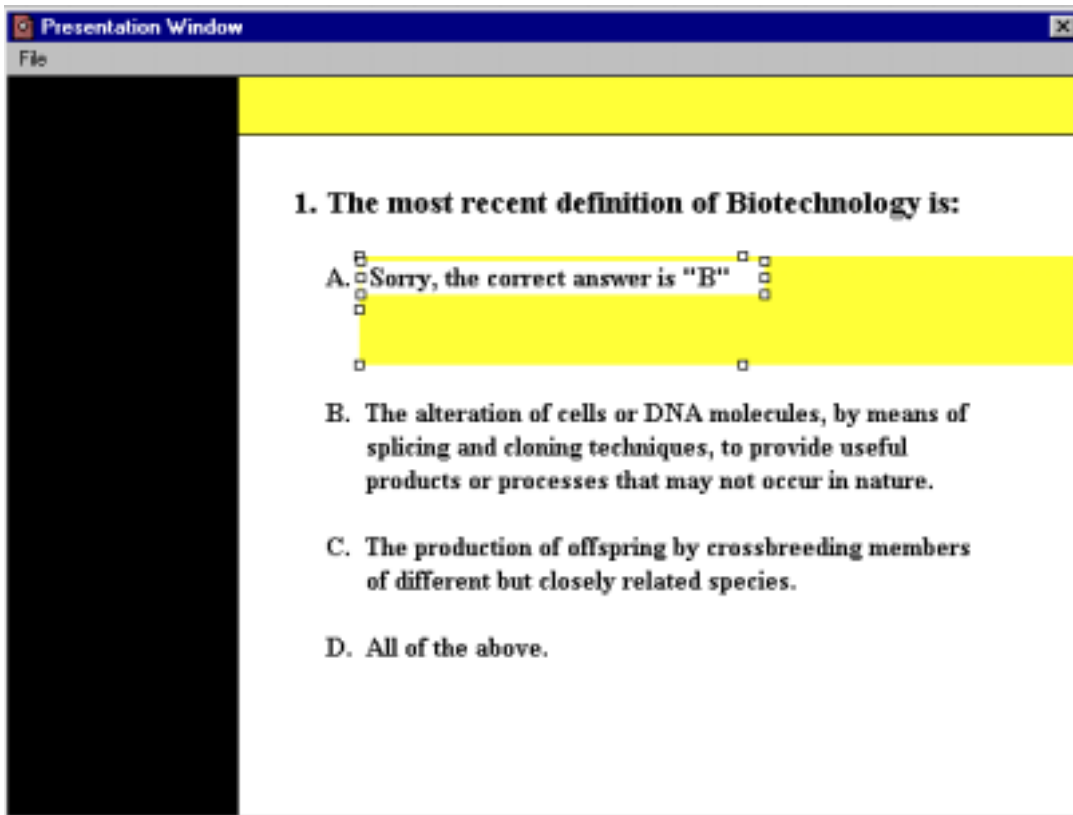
Presentation Window

File

1. The most recent definition of Biotechnology is:

A. Sorry, the correct answer is "B"

B. The alteration of cells or DNA molecules, by means of splicing and cloning techniques, to provide useful products or processes that may not occur in nature.

C. The production of offspring by crossbreeding members of different but closely related species.

D. All of the above.